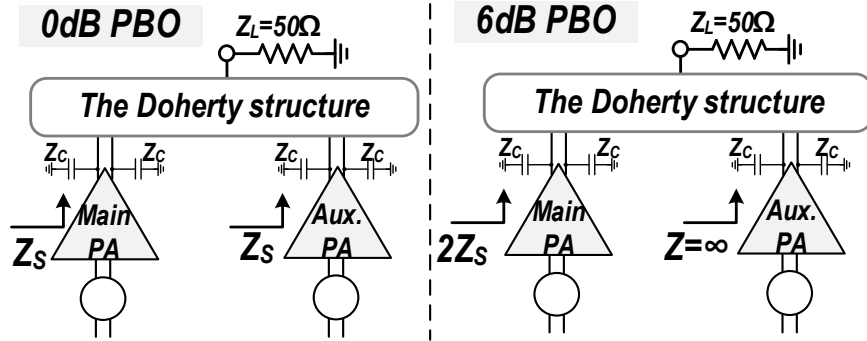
0dB PBO

$Z_L=50\Omega$

The Doherty structure

$Z_C$ $Z_C$ $Z_C$ $Z_C$

Main PA

Aux. PA

$Z_S$ $Z_S$

6dB PBO

$Z_L=50\Omega$

The Doherty structure

$Z_C$ $Z_C$ $Z_C$ $Z_C$

Main PA

Aux. PA

$2Z_S$ $Z=\infty$